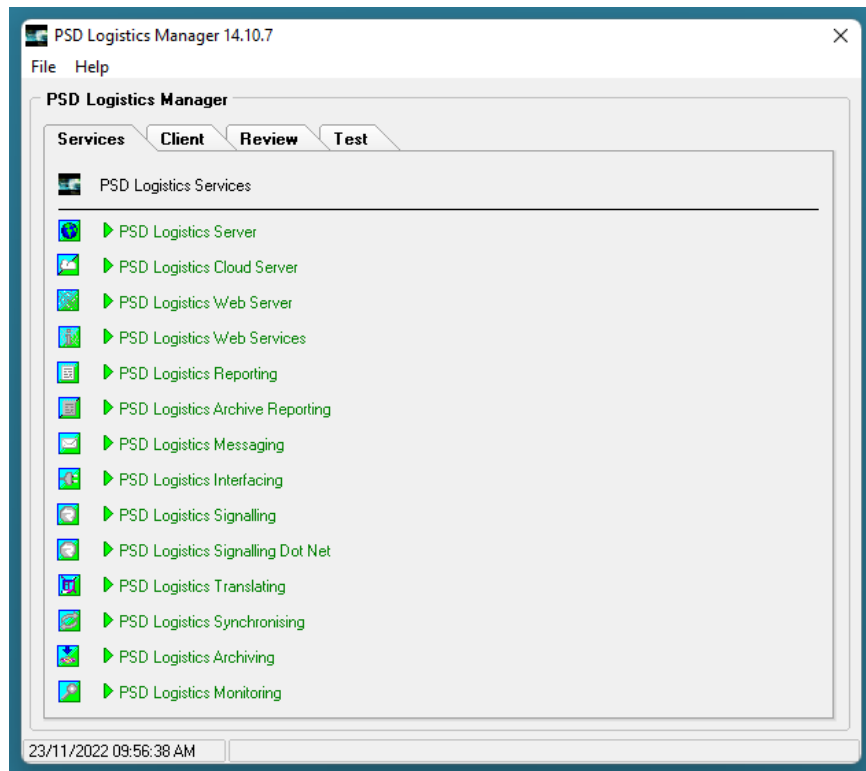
PSD Logistics Manager 14.10.7

File Help

PSD Logistics Manager

Services Client Review Test

PSD Logistics Services

PSD Logistics Server
PSD Logistics Cloud Server
PSD Logistics Web Server
PSD Logistics Web Services
PSD Logistics Reporting
PSD Logistics Archive Reporting
PSD Logistics Messaging
PSD Logistics Interfacing
PSD Logistics Signalling
PSD Logistics Signalling Dot Net
PSD Logistics Translating
PSD Logistics Synchronising
PSD Logistics Archiving
PSD Logistics Monitoring

23/11/2022 09:56:38 AM